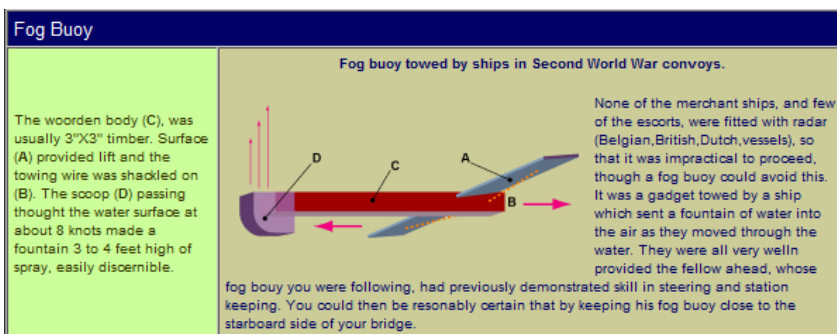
Fog Buoy

The woorden body (C), was usually 3"X3" timber. Surface (A) provided lift and the towing wire was shackled on (B). The scoop (D) passing thought the water surface at about 8 knots made a fountain 3 to 4 feet high of spray, easily discernible.

Fog buoy towed by ships in Second World War convoys.

D

C

A

B

None of the merchant ships, and few of the escorts, were fitted with radar (Belgian,British,Dutch,vessels), so that it was impractical to proceed, though a fog buoy could avoid this. It was a gadget towed by a ship which sent a fountain of water into the air as they moved through the water. They were all very welln provided the fellow ahead, whose fog bouy you were following, had previously demonstrated skill in steering and station keeping. You could then be resonably certain that by keeping his fog buoy close to the starboard side of your bridge.